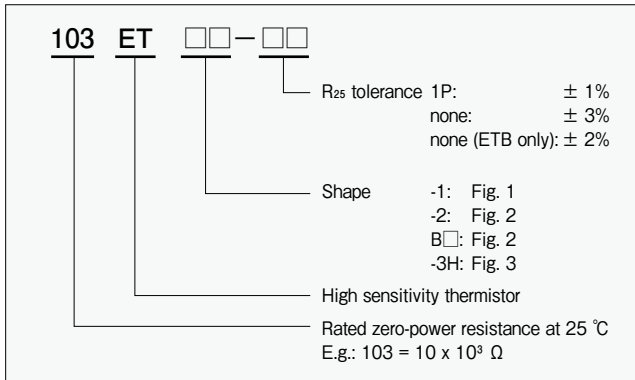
103 ET □□−□□

$R_{25}$ tolerance 1P: ± 1%
none: ± 3%
none (ETB only): ± 2%

Shape -1: Fig. 1
-2: Fig. 2
B□: Fig. 2
-3H: Fig. 3

High sensitivity thermistor

Rated zero-power resistance at 25 ℃
E.g.: 103 = 10 x $10^3$ Ω